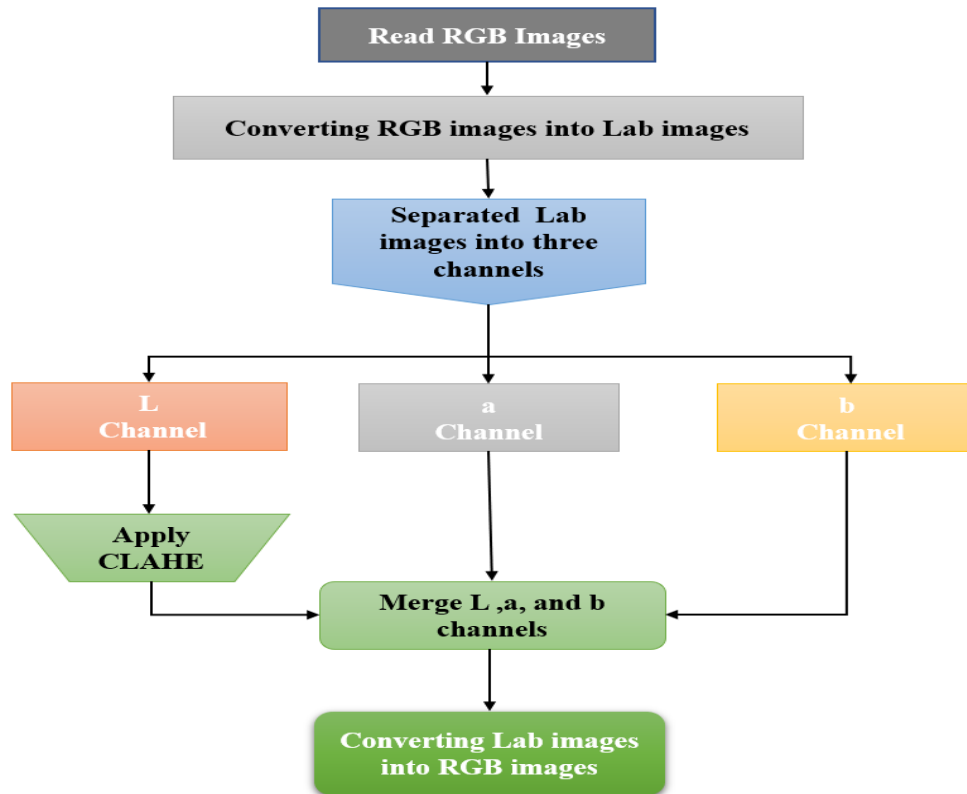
Read RGB Images

Converting RGB images into Lab images

Separated Lab images into three channels

L Channel

a Channel

b Channel

Apply CLAHE

Merge L ,a, and b channels

Converting Lab images into RGB images